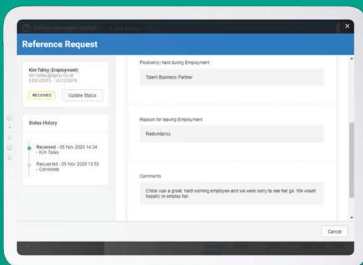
Reference Request

Kim Talley (Employment)
kim.talley@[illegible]
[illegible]

RECEIVED
Update Status

Status History

Received - 05 Nov 2020 14:34 - Kim Talley

Requested - 05 Nov 2020 13:55 - Candidate

Position(s) Held during Employment
Talent Business Partner

Reason for leaving Employment
Redundancy

Comments
Chloe was a great, hard working employee and we were sorry to see her go. We would happily re-employ her.

Cancel